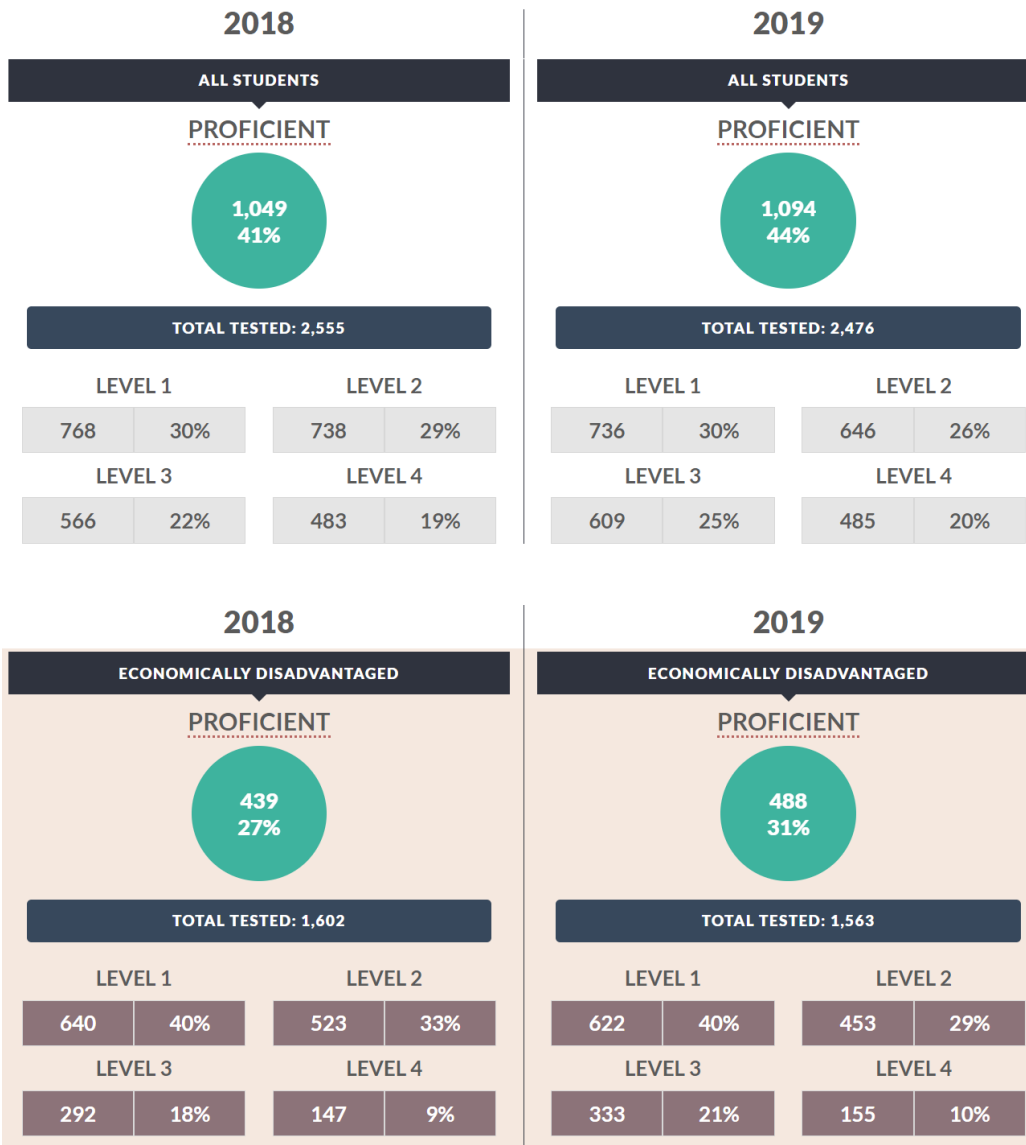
2018

ALL STUDENTS

PROFICIENT

1,049
41%

TOTAL TESTED: 2,555

LEVEL 1

| 768 | 30% |
|---|---|

LEVEL 2

| 738 | 29% |
|---|---|

LEVEL 3

| 566 | 22% |
|---|---|

LEVEL 4

| 483 | 19% |
|---|---|

2019

ALL STUDENTS

PROFICIENT

1,094
44%

TOTAL TESTED: 2,476

LEVEL 1

| 736 | 30% |
|---|---|

LEVEL 2

| 646 | 26% |
|---|---|

LEVEL 3

| 609 | 25% |
|---|---|

LEVEL 4

| 485 | 20% |
|---|---|

2018

ECONOMICALLY DISADVANTAGED

PROFICIENT

439
27%

TOTAL TESTED: 1,602

LEVEL 1

| 640 | 40% |
|---|---|

LEVEL 2

| 523 | 33% |
|---|---|

LEVEL 3

| 292 | 18% |
|---|---|

LEVEL 4

| 147 | 9% |
|---|---|

2019

ECONOMICALLY DISADVANTAGED

PROFICIENT

488
31%

TOTAL TESTED: 1,563

LEVEL 1

| 622 | 40% |
|---|---|

LEVEL 2

| 453 | 29% |
|---|---|

LEVEL 3

| 333 | 21% |
|---|---|

LEVEL 4

| 155 | 10% |
|---|---|